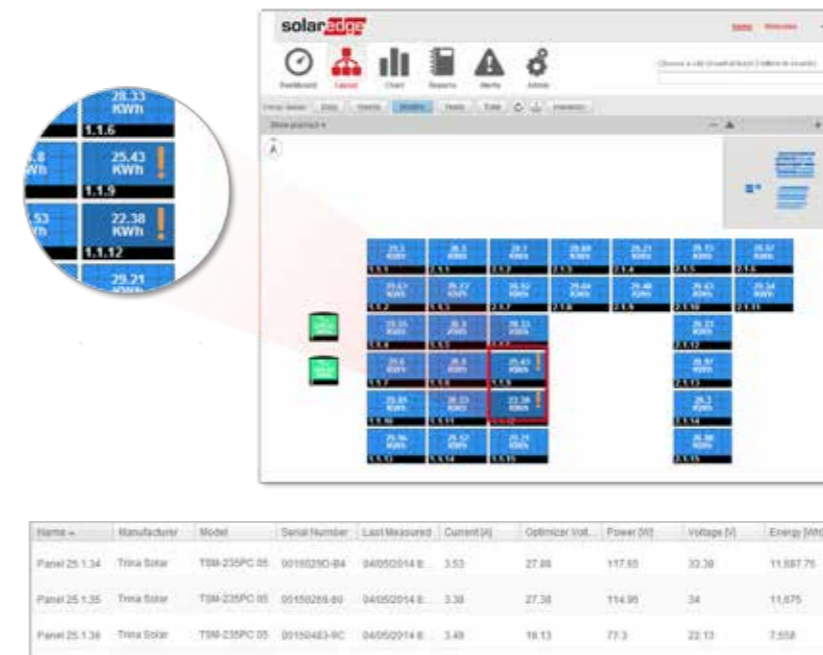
28.33 KWh
1.1.6
.8 KWh
25.43 KWh
1.1.9
.53 KWh
22.38 KWh
1.1.12
29.21 KWh

solaredge

Dashboard
Layout
Chart
Reports
Alerts
Admin

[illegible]

| Name | Manufacturer | Model | Serial Number | Last Measured | Current [A] | Optimizer Volt... | Power [W] | Voltage [V] | Energy [Wh] |
|---|---|---|---|---|---|---|---|---|---|
| Panel 25.1.34 | Trina Solar | TSM-235PC 05 | 0015029D-B4 | 04/05/2014 8:... | 3.53 | 27.86 | 117.65 | 33.38 | 11,687.75 |
| Panel 25.1.35 | Trina Solar | TSM-235PC 05 | 00150266-89 | 04/05/2014 8:... | 3.38 | 27.38 | 114.95 | 34 | 11,675 |
| Panel 25.1.36 | Trina Solar | TSM-235PC 05 | 00150483-9C | 04/05/2014 8:... | 3.49 | 18.13 | 77.3 | 22.13 | 7,558 |